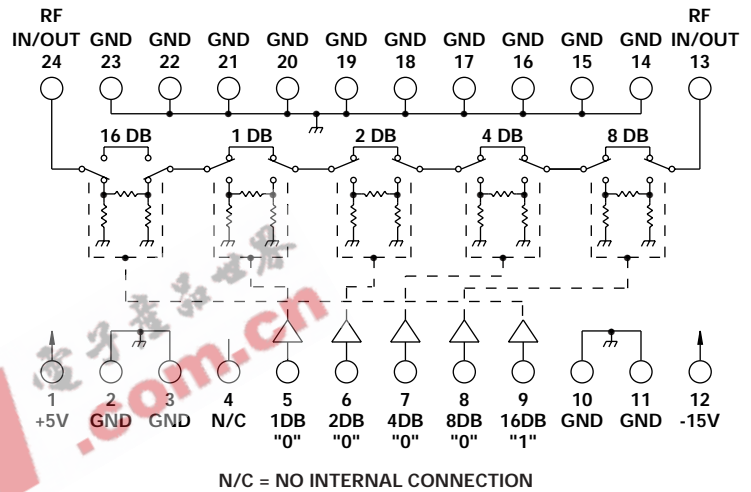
RF IN/OUT 24
GND 23
GND 22
GND 21
GND 20
GND 19
GND 18
GND 17
GND 16
GND 15
GND 14
RF IN/OUT 13

16 DB
1 DB
2 DB
4 DB
8 DB

1 +5V
2 GND
3 GND
4 N/C
5 1DB "0"
6 2DB "0"
7 4DB "0"
8 8DB "0"
9 16DB "1"
10 GND
11 GND
12 -15V

.com.cn

N/C = NO INTERNAL CONNECTION